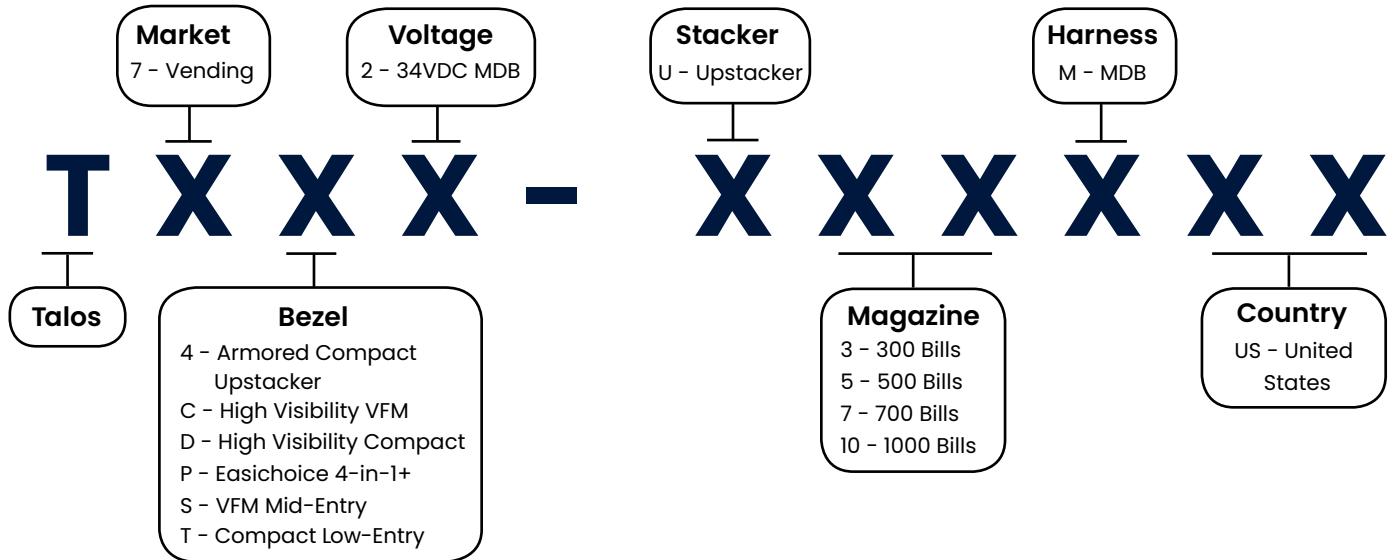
Market
7 - Vending

Voltage
2 - 34VDC MDB

Stacker
U - Upstacker

Harness
M - MDB

T X X X - X X X X X X

Talos

Bezel
4 - Armored Compact Upstacker
C - High Visibility VFM
D - High Visibility Compact
P - Easichoice 4-in-1+
S - VFM Mid-Entry
T - Compact Low-Entry

Magazine
3 - 300 Bills
5 - 500 Bills
7 - 700 Bills
10 - 1000 Bills

Country
US - United States